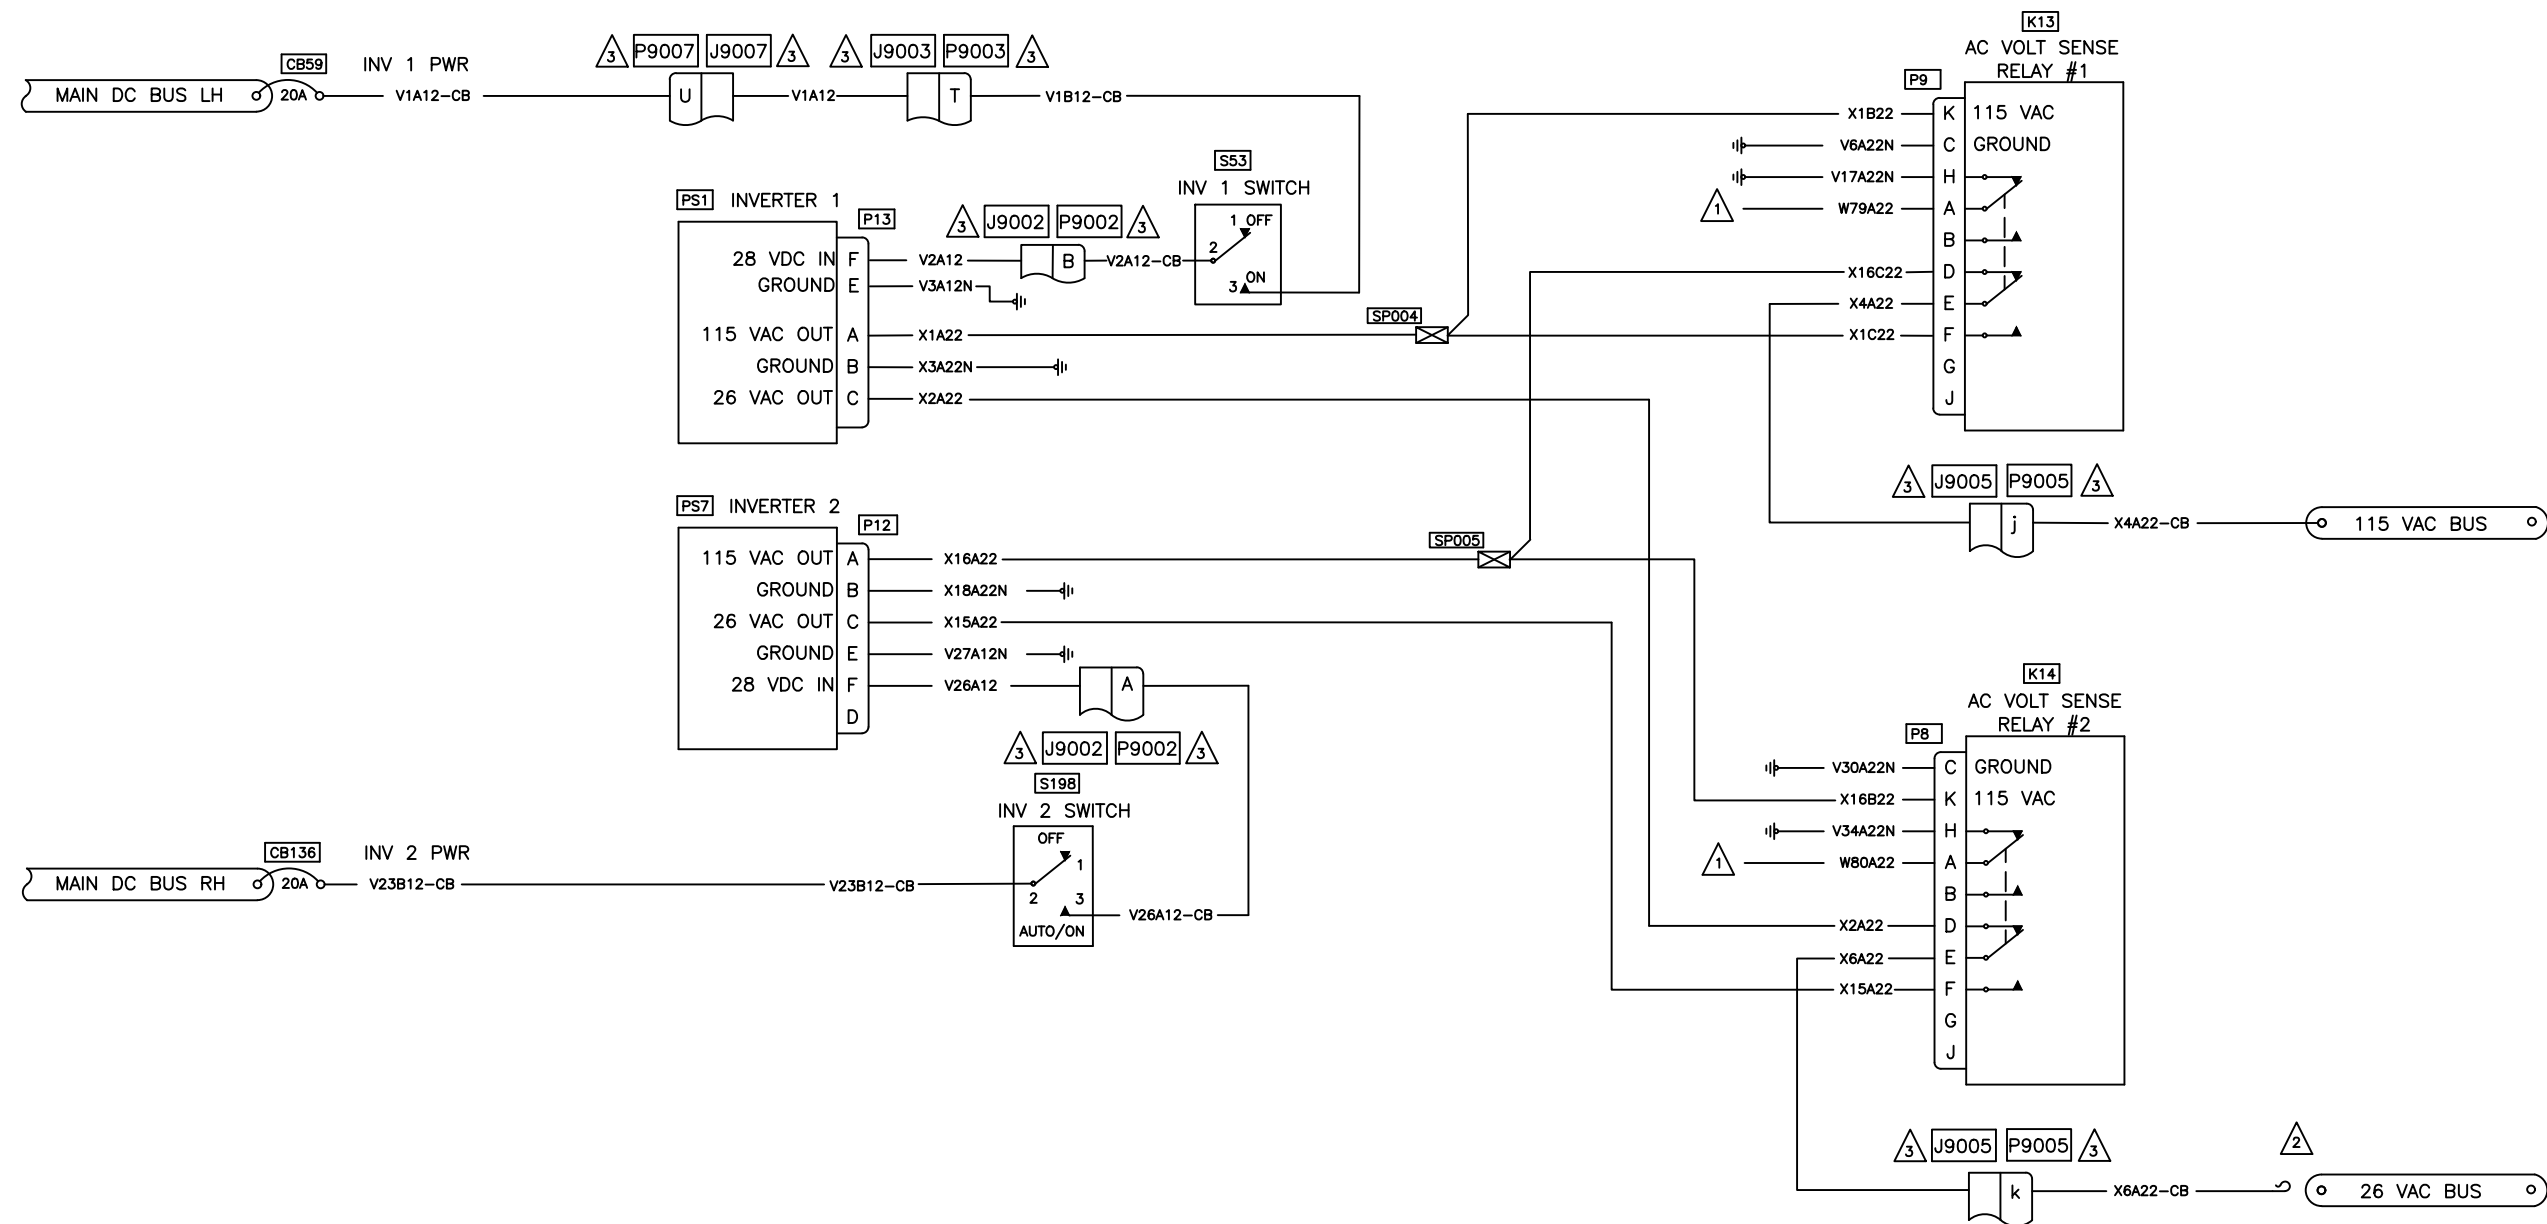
CB59
MAIN DC BUS LH
20A
INV 1 PWR
V1A12-CB
3 P9007 J9007 3
U
V1A12
3 J9003 P9003 3
T
V1B12-CB

PS1 INVERTER 1
P13
28 VDC IN F
GROUND E
115 VAC OUT A
GROUND B
26 VAC OUT C
V2A12
V3A12N
X1A22
X3A22N
X2A22
3 J9002 P9002 3
B
V2A12-CB
S53
INV 1 SWITCH
1 OFF
2
3 ON
SP004

K13
AC VOLT SENSE RELAY #1
P9
X1B22 K 115 VAC
V6A22N C GROUND
V17A22N H
1 W79A22 A
B
X16C22 D
X4A22 E
X1C22 F
G
J

3 J9005 P9005 3
j
X4A22-CB
115 VAC BUS

PS7 INVERTER 2
P12
115 VAC OUT A
GROUND B
26 VAC OUT C
GROUND E
28 VDC IN F
D
X16A22
X18A22N
X15A22
V27A12N
V26A12
A
SP005
3 J9002 P9002 3
S198
INV 2 SWITCH
OFF
1
2
3
AUTO/ON
V26A12-CB

CB136
MAIN DC BUS RH
20A
INV 2 PWR
V23B12-CB
V23B12-CB

K14
AC VOLT SENSE RELAY #2
P8
V30A22N C GROUND
X16B22 K 115 VAC
V34A22N H
1 W80A22 A
B
X2A22 D
X6A22 E
X15A22 F
G
J

3 J9005 P9005 3
k
X6A22-CB
2
26 VAC BUS